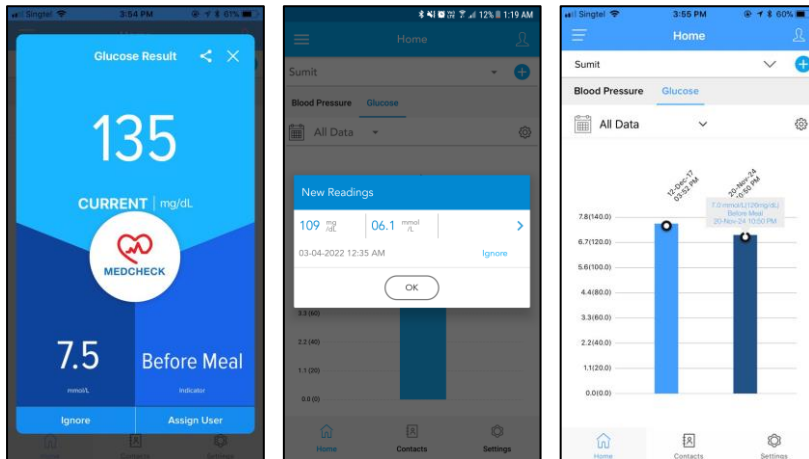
Singtel 3:54 PM 61%

Glucose Result

135

CURRENT | mg/dL

MEDCHECK

7.5
mmol/L

Before Meal
indicator

Ignore
Assign User

Home Contacts Settings

12% 1:19 AM

Home

Sumit

Blood Pressure Glucose

All Data

New Readings

109 mg/dL 06.1 mmol/L

03-04-2022 12:35 AM Ignore

OK

3.3 (60)
2.2 (40)
1.1 (20)
0.0 (0)

Home Contacts Settings

Singtel 3:55 PM 60%

Home

Sumit

Blood Pressure Glucose

All Data

12-Dec-17 03:52 PM

20-Nov-24 10:50 PM

7.0 mmol/L(126mg/dL) Before Meal 20-Nov-24 10:50 PM

7.8(140.0)
6.7(120.0)
5.6(100.0)
4.4(80.0)
3.3(60.0)
2.2(40.0)
1.1(20.0)
0.0(0.0)

Home Contacts Settings